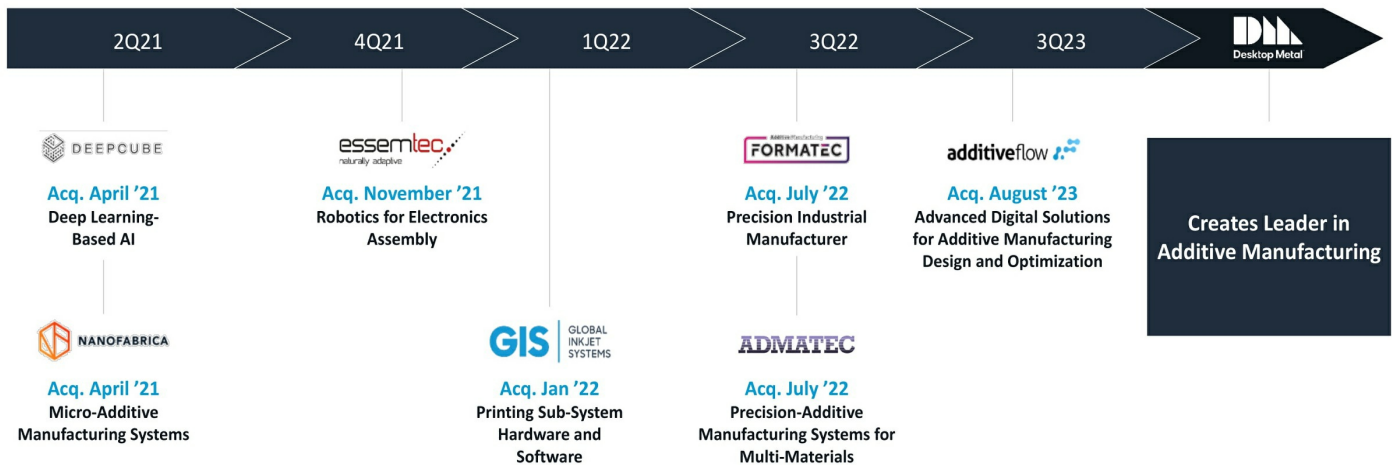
2Q21

4Q21

1Q22

3Q22

3Q23

Desktop Metal

DEEPCUBE

Acq. April '21
Deep Learning-Based AI

NANOFABRICA

Acq. April '21
Micro-Additive Manufacturing Systems

essemtec
naturally adaptive

Acq. November '21
Robotics for Electronics Assembly

GIS GLOBAL INKJET SYSTEMS

Acq. Jan '22
Printing Sub-System Hardware and Software

FORMATEC

Acq. July '22
Precision Industrial Manufacturer

ADMATEC

Acq. July '22
Precision-Additive Manufacturing Systems for Multi-Materials

additiveflow

Acq. August '23
Advanced Digital Solutions for Additive Manufacturing Design and Optimization

Creates Leader in Additive Manufacturing